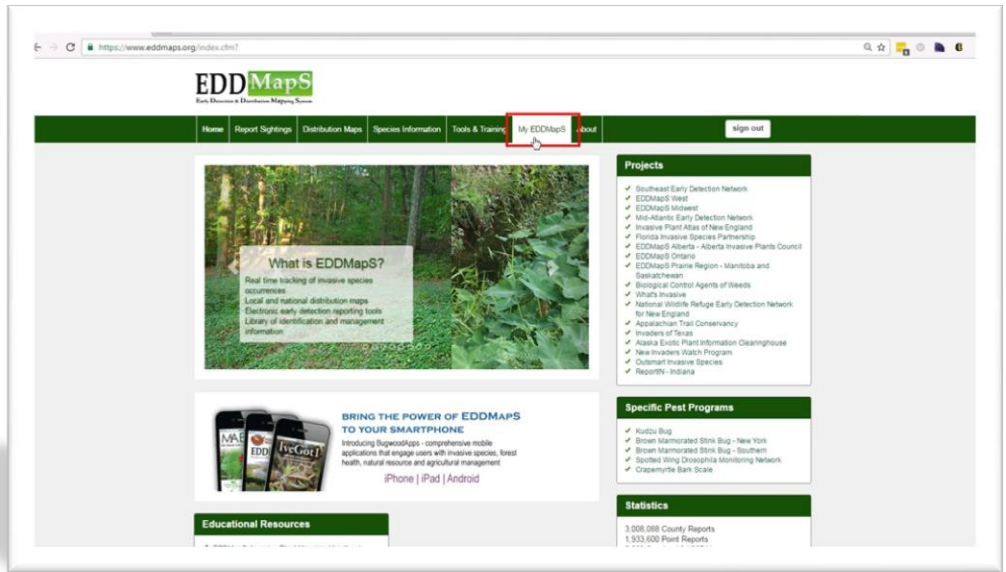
https://www.eddmaps.org/index.cfm?

EDDMapS
Early Detection & Distribution Mapping System

Home | Report Sightings | Distribution Maps | Species Information | Tools & Training | My EDDMapS | About

sign out

What is EDDMapS?
Real time tracking of invasive species occurrences
Local and national distribution maps
Electronic early detection reporting tools
Library of identification and management information

Projects
Southeast Early Detection Network
EDDMapS West
EDDMapS Midwest
Mid-Atlantic Early Detection Network
Invasive Plant Atlas of New England
Florida Invasive Species Partnership
EDDMapS Alberta - Alberta Invasive Plants Council
EDDMapS Ontario
EDDMapS Prairie Region - Manitoba and Saskatchewan
Biological Control Agents of Weeds
What's Invasive
National Wildlife Refuge Early Detection Network for New England
Appalachian Trail Conservancy
Invaders of Texas
Alaska Exotic Plant Information Clearinghouse
New Invaders Watch Program
Outsmart Invasive Species
ReportIN - Indiana

BRING THE POWER OF EDDMAPS TO YOUR SMARTPHONE
Introducing BugwoodApps - comprehensive mobile applications that engage users with invasive species, forest health, natural resource and agricultural management
iPhone | iPad | Android

Specific Pest Programs
Kudzu Bug
Brown Marmorated Stink Bug - New York
Brown Marmorated Stink Bug - Southern
Spotted Wing Drosophila Monitoring Network
Crapemyrtle Bark Scale

Educational Resources

Statistics
3,008,088 County Reports
1,933,600 Point Reports
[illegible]